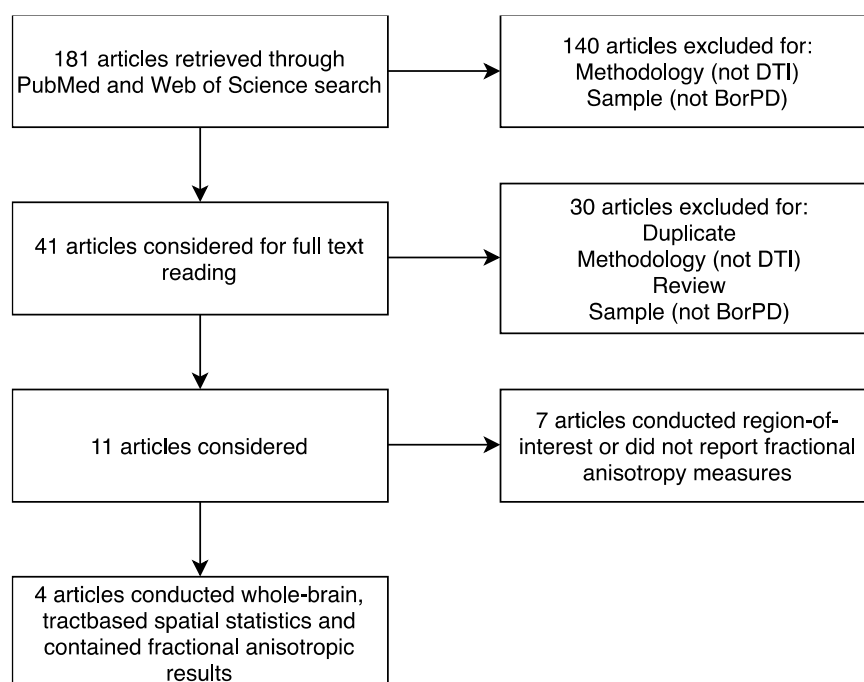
181 articles retrieved through PubMed and Web of Science search

140 articles excluded for:
Methodology (not DTI)
Sample (not BorPD)

41 articles considered for full text reading

30 articles excluded for:
Duplicate
Methodology (not DTI)
Review
Sample (not BorPD)

11 articles considered

7 articles conducted region-of-interest or did not report fractional anisotropy measures

4 articles conducted whole-brain, tractbased spatial statistics and contained fractional anisotropic results